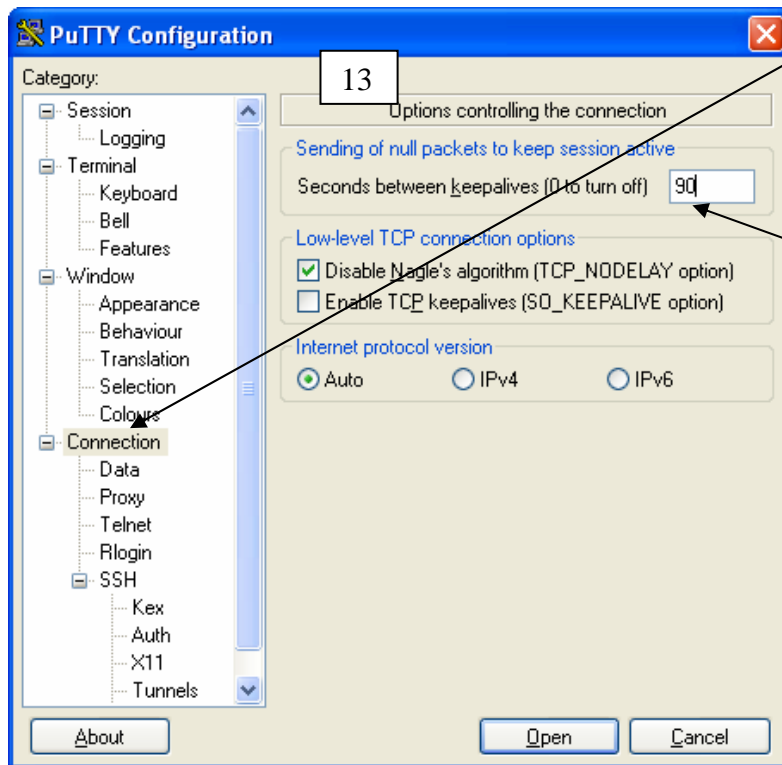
PuTTY Configuration

Category:

13

Session
Logging
Terminal
Keyboard
Bell
Features
Window
Appearance
Behaviour
Translation
Selection
Colours
Connection
Data
Proxy
Telnet
Rlogin
SSH
Kex
Auth
X11
Tunnels

Options controlling the connection

Sending of null packets to keep session active

Seconds between keepalives (0 to turn off) 90

Low-level TCP connection options

Disable Nagle's algorithm (TCP_NODELAY option)

Enable TCP keepalives (SO_KEEPALIVE option)

Internet protocol version

Auto IPv4 IPv6

About

Open Cancel